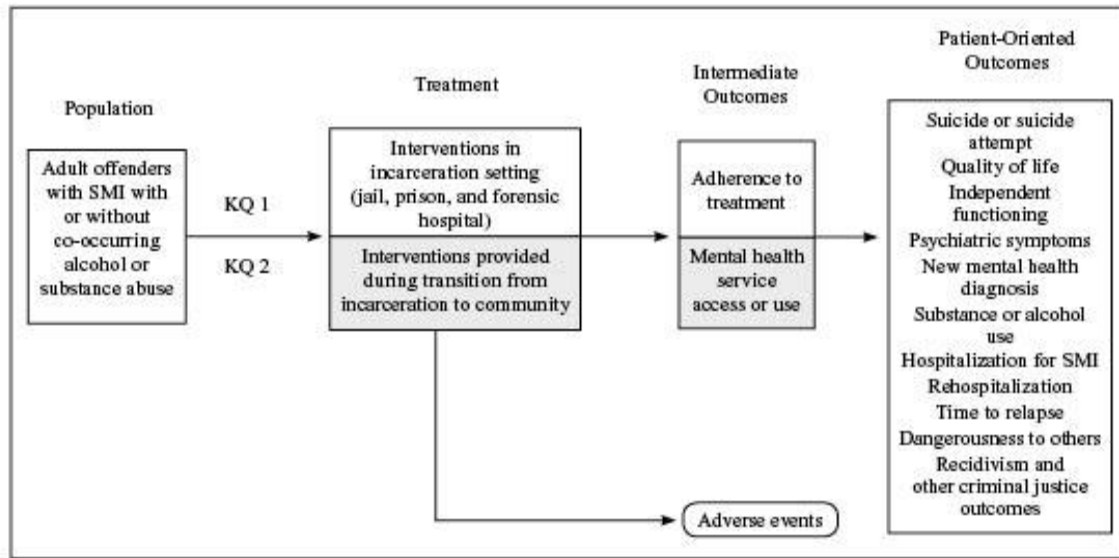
Population

Adult offenders with SMI with or without co-occurring alcohol or substance abuse

KQ 1

KQ 2

Treatment

Interventions in incarceration setting (jail, prison, and forensic hospital)

Interventions provided during transition from incarceration to community

Intermediate Outcomes

Adherence to treatment

Mental health service access or use

Patient-Oriented Outcomes

Suicide or suicide attempt
Quality of life
Independent functioning
Psychiatric symptoms
New mental health diagnosis
Substance or alcohol use
Hospitalization for SMI
Rehospitalization
Time to relapse
Dangerousness to others
Recidivism and other criminal justice outcomes

Adverse events